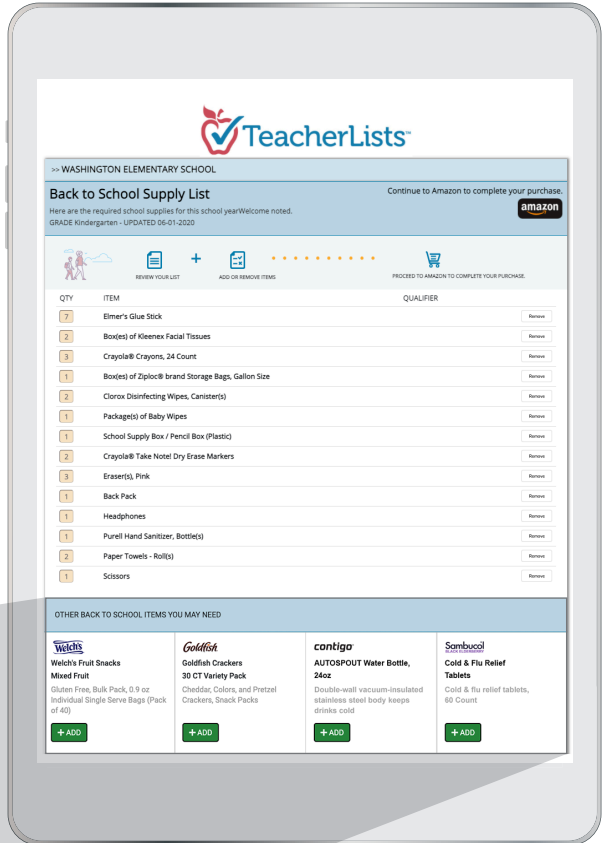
TeacherLists™

>> WASHINGTON ELEMENTARY SCHOOL

Back to School Supply List

Here are the required school supplies for this school yearWelcome noted.
GRADE Kindergarten - UPDATED 06-01-2020

Continue to Amazon to complete your purchase.

amazon

REVIEW YOUR LIST

ADD OR REMOVE ITEMS

PROCEED TO AMAZON TO COMPLETE YOUR PURCHASE.

| QTY | ITEM | QUALIFIER | |
|---|---|---|---|
| 7 | Elmer's Glue Stick | | Remove |
| 2 | Box(es) of Kleenex Facial Tissues | | Remove |
| 3 | Crayola® Crayons, 24 Count | | Remove |
| 1 | Box(es) of Ziploc® brand Storage Bags, Gallon Size | | Remove |
| 2 | Clorox Disinfecting Wipes, Canister(s) | | Remove |
| 1 | Package(s) of Baby Wipes | | Remove |
| 1 | School Supply Box / Pencil Box (Plastic) | | Remove |
| 2 | Crayola® Take Note! Dry Erase Markers | | Remove |
| 3 | Eraser(s), Pink | | Remove |
| 1 | Back Pack | | Remove |
| 1 | Headphones | | Remove |
| 1 | Purell Hand Sanitizer, Bottle(s) | | Remove |
| 2 | Paper Towels - Roll(s) | | Remove |
| 1 | Scissors | | Remove |

OTHER BACK TO SCHOOL ITEMS YOU MAY NEED

Welch's
Welch's Fruit Snacks
Mixed Fruit
Gluten Free, Bulk Pack, 0.9 oz Individual Single Serve Bags (Pack of 40)
+ ADD

Goldfish
Goldfish Crackers
30 CT Variety Pack
Cheddar, Colors, and Pretzel Crackers, Snack Packs
+ ADD

contigo
AUTOSPOUT Water Bottle, 24oz
Double-wall vacuum-insulated stainless steel body keeps drinks cold
+ ADD

Sambucol
BLACK ELDERBERRY
Cold & Flu Relief Tablets
Cold & flu relief tablets, 60 Count
+ ADD